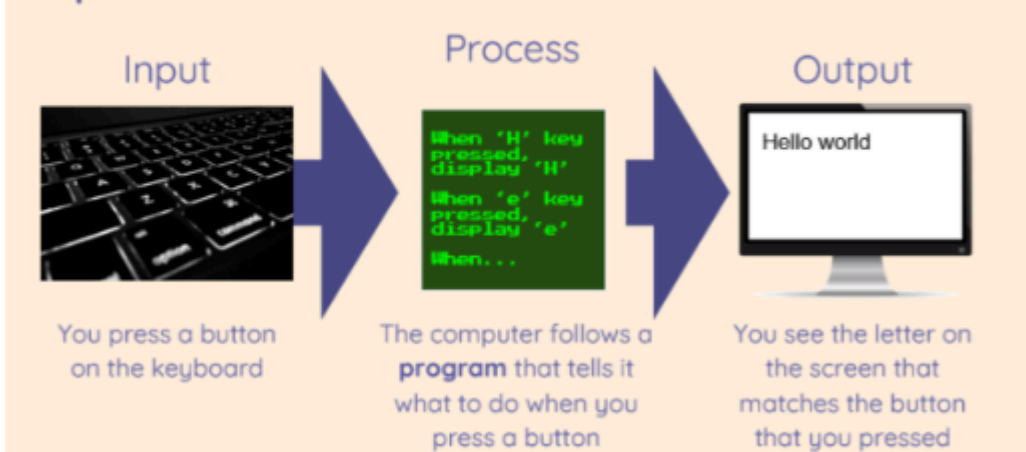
Input

Process

Output

When 'H' key pressed, display 'H'

When 'e' key pressed, display 'e'

When...

Hello world

You press a button on the keyboard

The computer follows a **program** that tells it what to do when you press a button

You see the letter on the screen that matches the button that you pressed